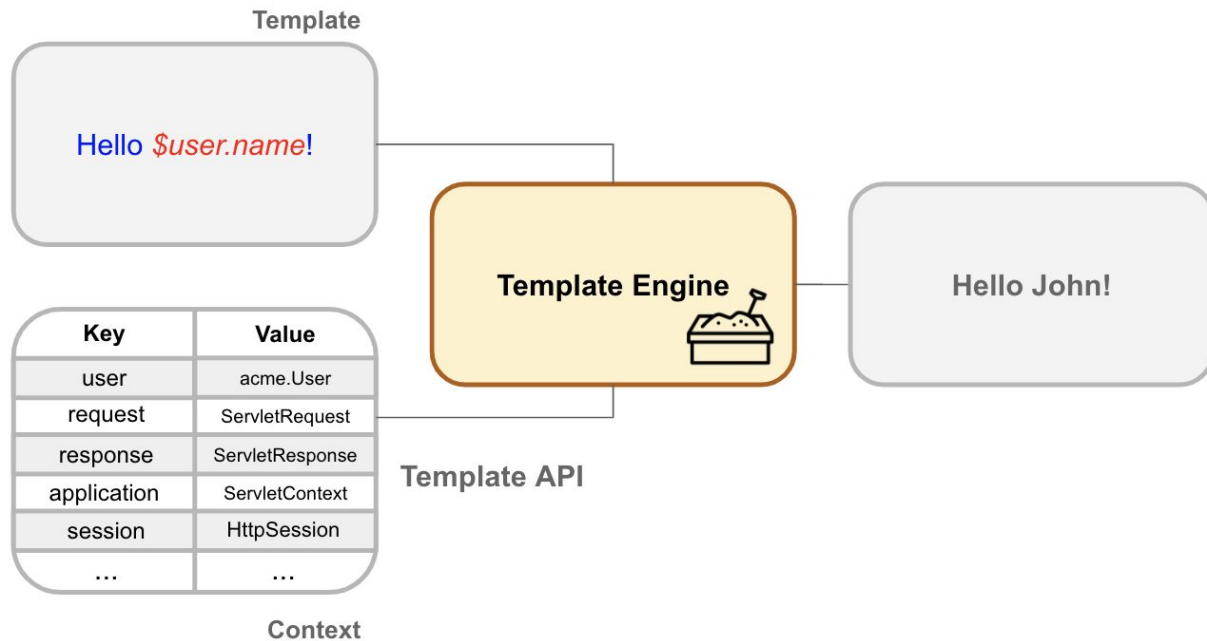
Template

Hello $user.name!

Template Engine

Hello John!

| Key | Value |
|---|---|
| user | acme.User |
| request | ServletRequest |
| response | ServletResponse |
| application | ServletContext |
| session | HttpSession |
| ... | ... |

Template API

Context